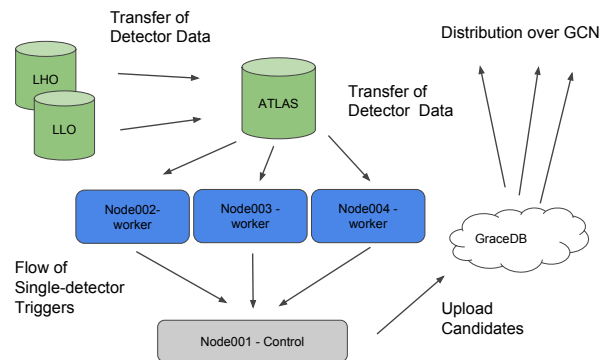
Transfer of Detector Data

Distribution over GCN

LHO

LLO

ATLAS

Transfer of Detector Data

Node002-worker

Node003 - worker

Node004 - worker

GraceDB

Flow of Single-detector Triggers

Upload Candidates

Node001 - Control